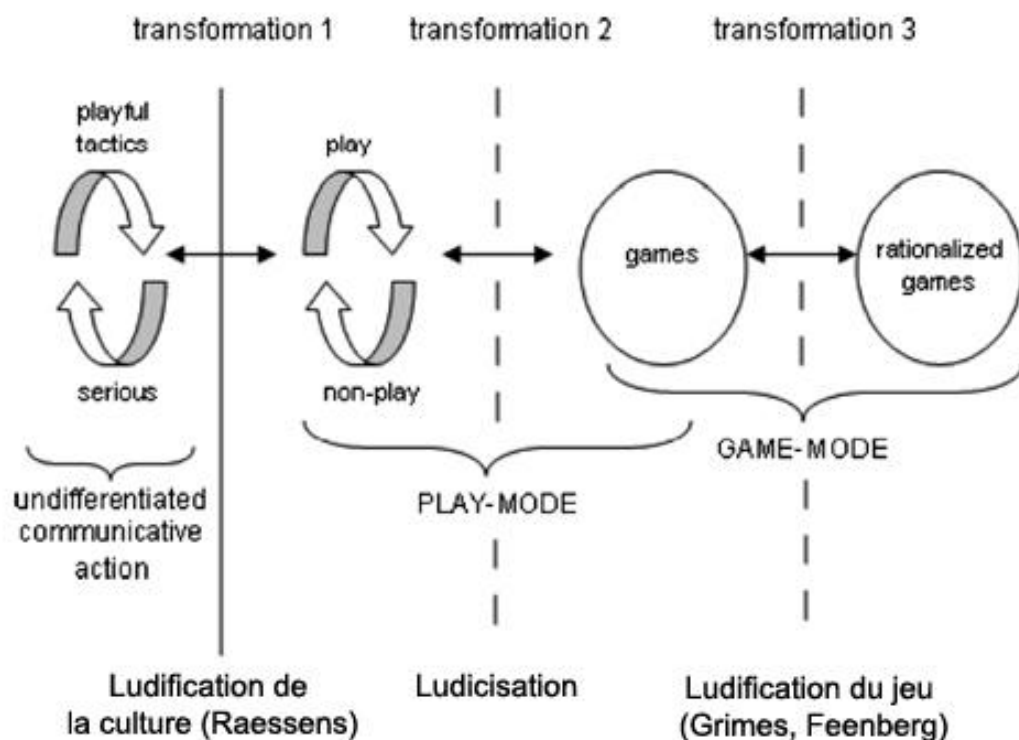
transformation 1    transformation 2    transformation 3

playful tactics

serious

undifferentiated communicative action

play

non-play

games

rationalized games

PLAY-MODE

GAME-MODE

Ludification de la culture (Raessens)

Ludicisation

Ludification du jeu (Grimes, Feenberg)